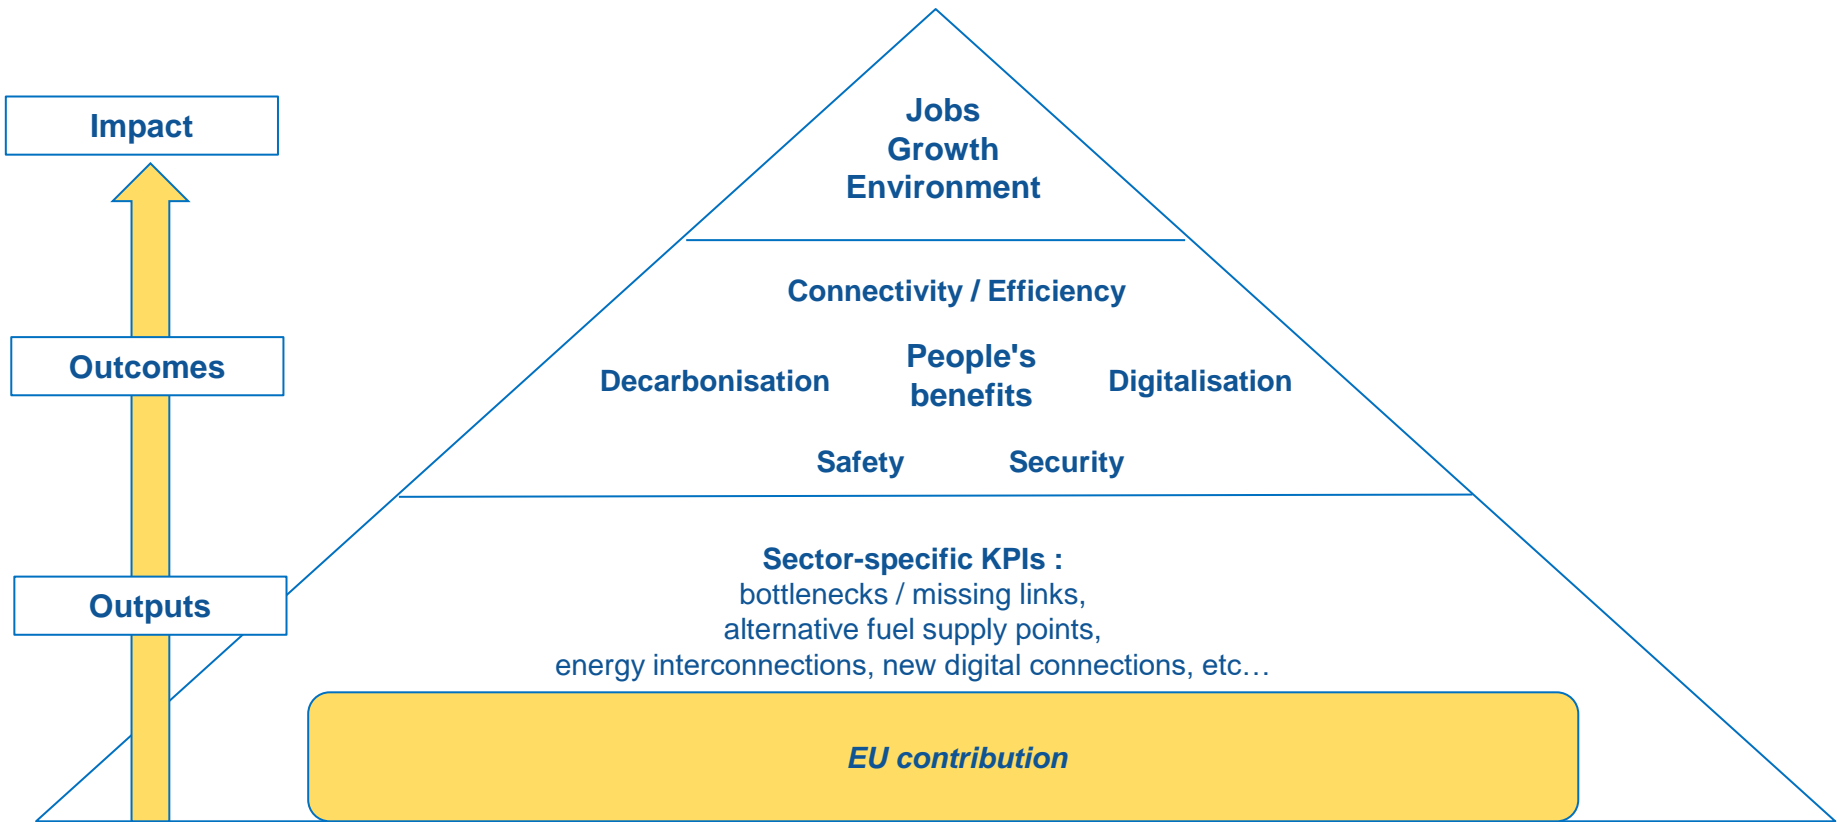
Impact

Outcomes

Outputs

Jobs
Growth
Environment

Connectivity / Efficiency

Decarbonisation

People's benefits

Digitalisation

Safety

Security

Sector-specific KPIs :
bottlenecks / missing links,
alternative fuel supply points,
energy interconnections, new digital connections, etc…

EU contribution